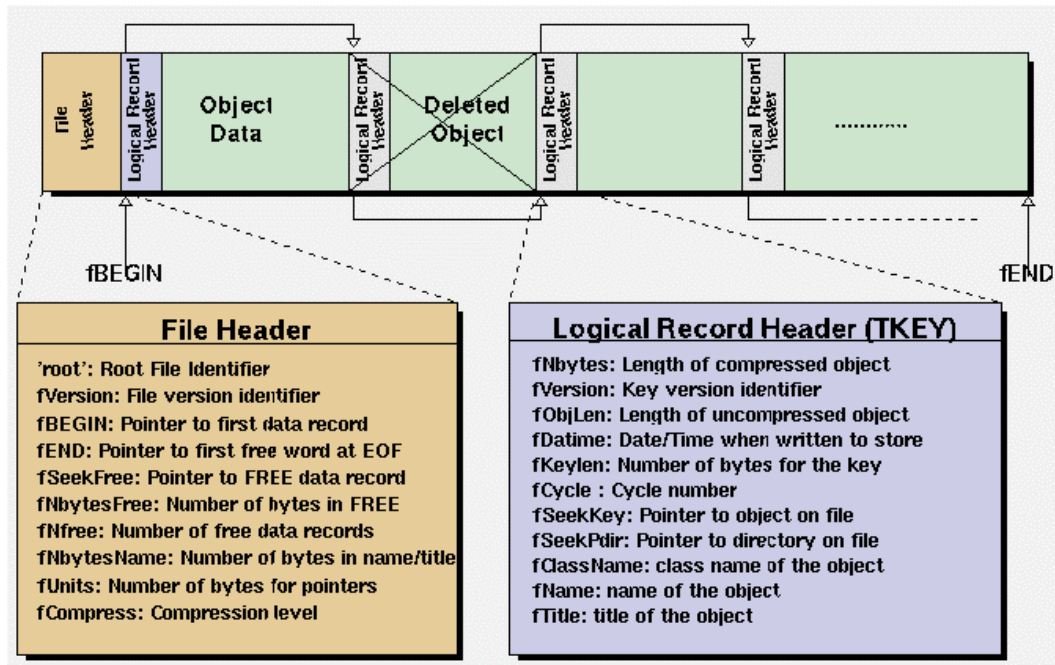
File Header

Logical Record Header

Object Data

Logical Record Header

Deleted Object

Logical Record Header

Logical Record Header

...........

fBEGIN

fEND

File Header

'root': Root File Identifier
fVersion: File version identifier
fBEGIN: Pointer to first data record
fEND: Pointer to first free word at EOF
fSeekFree: Pointer to FREE data record
fNbytesFree: Number of bytes in FREE
fNfree: Number of free data records
fNbytesName: Number of bytes in name/title
fUnits: Number of bytes for pointers
fCompress: Compression level

Logical Record Header (TKEY)

fNbytes: Length of compressed object
fVersion: Key version identifier
fObjLen: Length of uncompressed object
fDatime: Date/Time when written to store
fKeylen: Number of bytes for the key
fCycle : Cycle number
fSeekKey: Pointer to object on file
fSeekPdir: Pointer to directory on file
fClassName: class name of the object
fName: name of the object
fTitle: title of the object